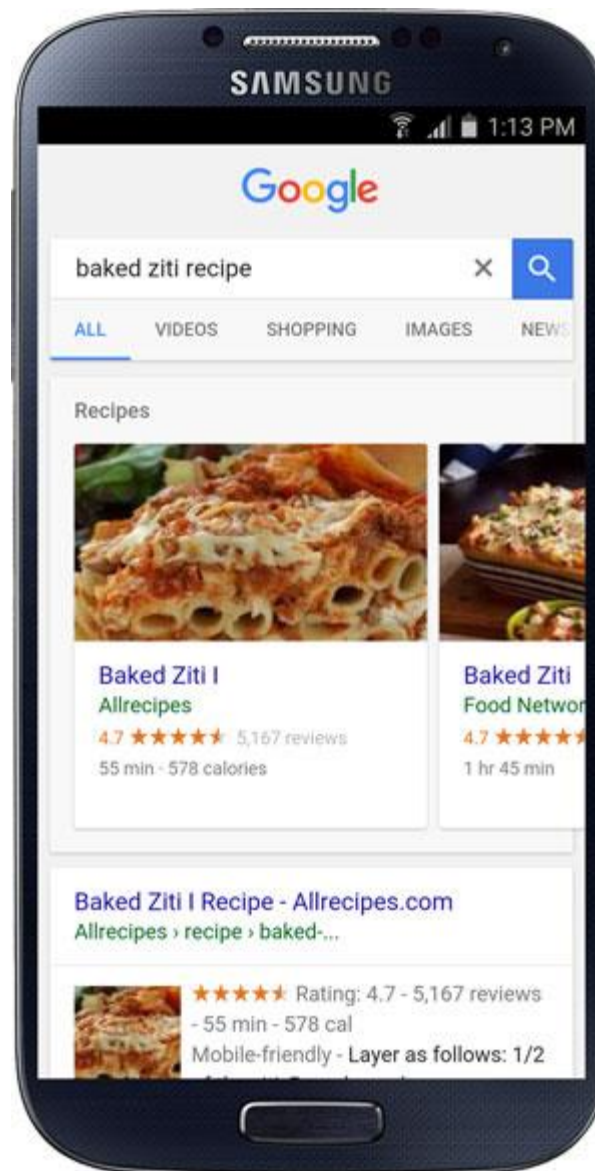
SAMSUNG

1:13 PM

Google

baked ziti recipe

ALL VIDEOS SHOPPING IMAGES NEWS

Recipes

Baked Ziti I
Allrecipes
4.7 ★★★★★ 5,167 reviews
55 min · 578 calories

Baked Ziti
Food Networ
4.7 ★★★★★
1 hr 45 min

Baked Ziti I Recipe - Allrecipes.com
Allrecipes › recipe › baked-...

★★★★★ Rating: 4.7 - 5,167 reviews - 55 min - 578 cal
Mobile-friendly - Layer as follows: 1/2
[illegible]